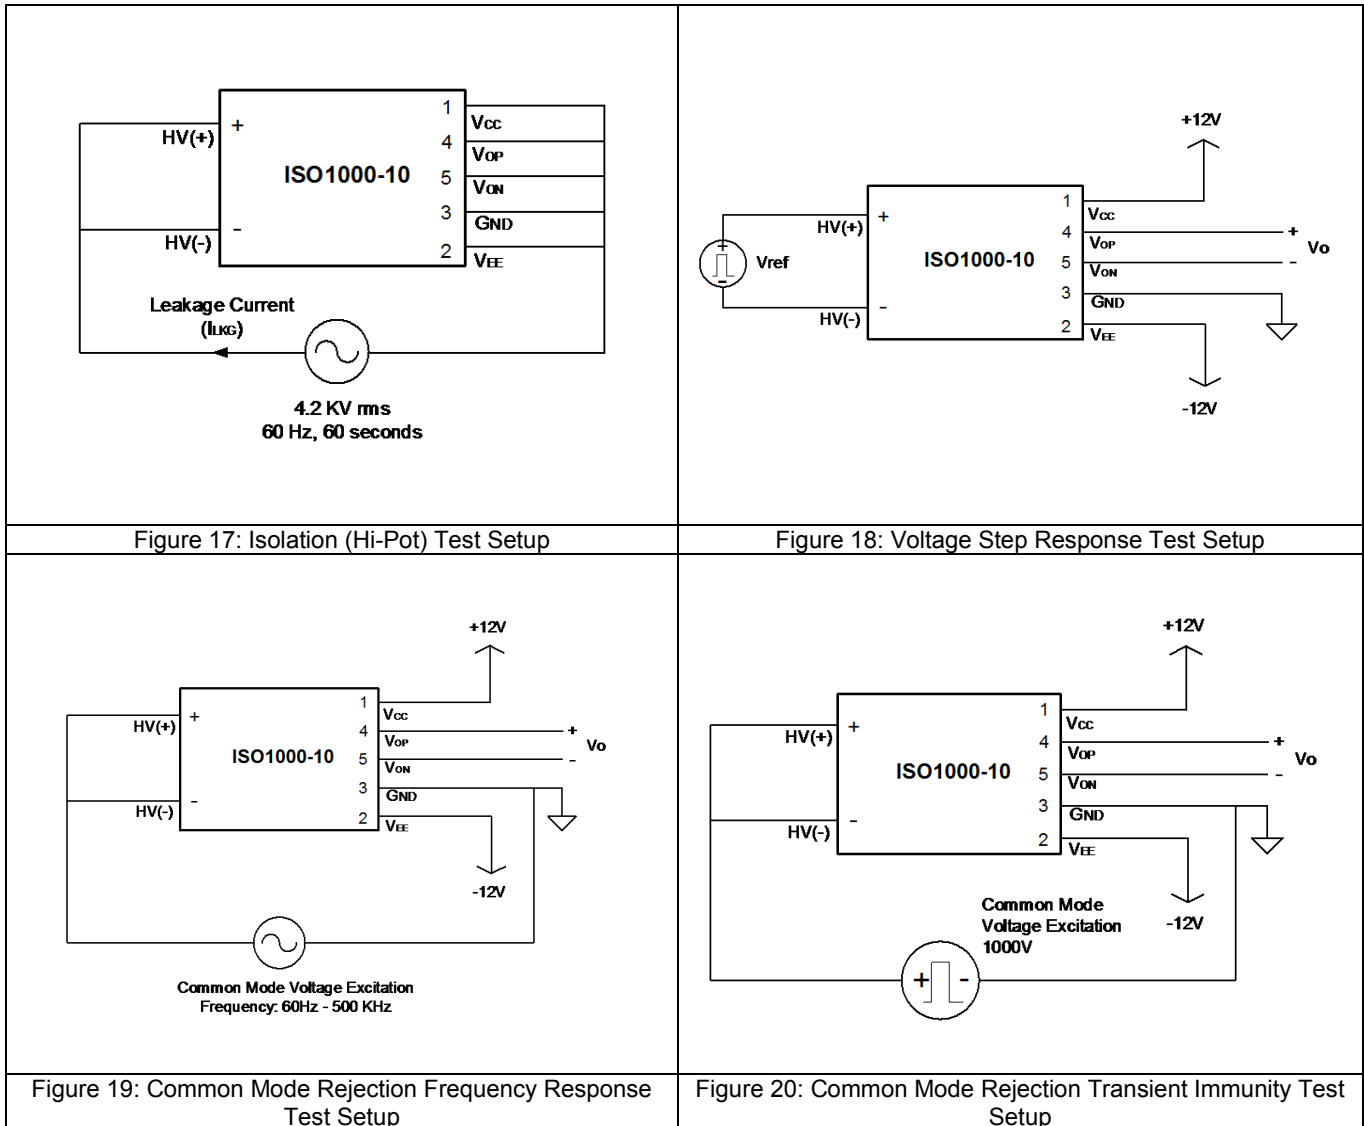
HV(+)
+
ISO1000-10
1 $V_{CC}$
4 $V_{OP}$
5 $V_{ON}$
3 GND
2 $V_{EE}$
HV(-)
-
Leakage Current ($I_{LKG}$)
4.2 KV rms
60 Hz, 60 seconds

| Figure 17: Isolation (Hi-Pot) Test Setup | Figure 18: Voltage Step Response Test Setup |
|---|---|

+12V
Vref
HV(+)
+
ISO1000-10
1 $V_{CC}$
4 $V_{OP}$
5 $V_{ON}$
3 GND
2 $V_{EE}$
+
Vo
-
HV(-)
-
-12V

+12V
HV(+)
+
ISO1000-10
1 $V_{CC}$
4 $V_{OP}$
5 $V_{ON}$
3 GND
2 $V_{EE}$
+
Vo
-
HV(-)
-
-12V
Common Mode Voltage Excitation
Frequency: 60Hz - 500 KHz

+12V
HV(+)
+
ISO1000-10
1 $V_{CC}$
4 $V_{OP}$
5 $V_{ON}$
3 GND
2 $V_{EE}$
+
Vo
-
HV(-)
-
Common Mode Voltage Excitation 1000V
-12V
+ -

| Figure 19: Common Mode Rejection Frequency Response Test Setup | Figure 20: Common Mode Rejection Transient Immunity Test Setup |
|---|---|